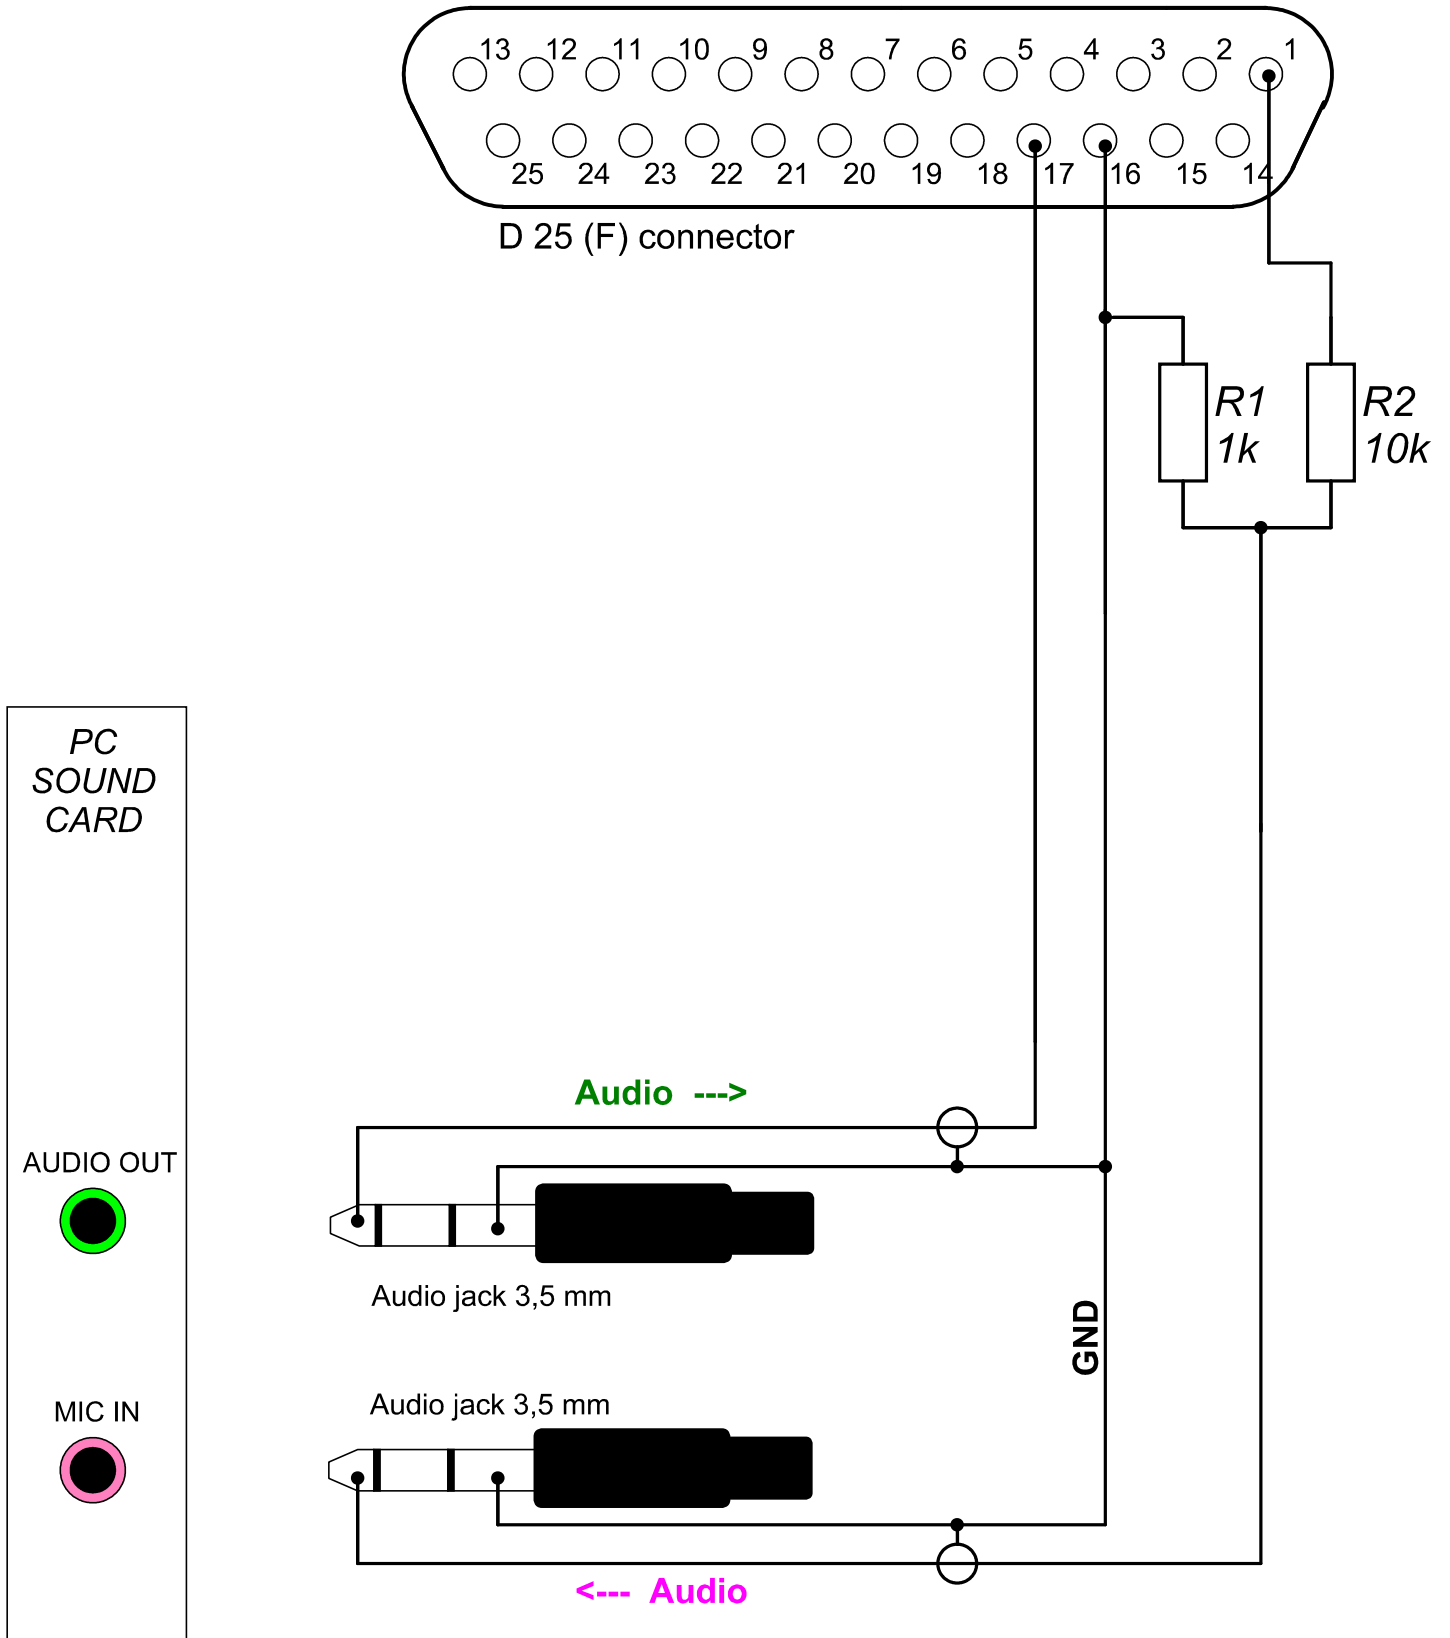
13 12 11 10 9 8 7 6 5 4 3 2 1

25 24 23 22 21 20 19 18 17 16 15 14

D 25 (F) connector

R1
1k

R2
10k

PC
SOUND
CARD

Audio --->

AUDIO OUT

Audio jack 3,5 mm

GND

MIC IN

Audio jack 3,5 mm

<--- Audio